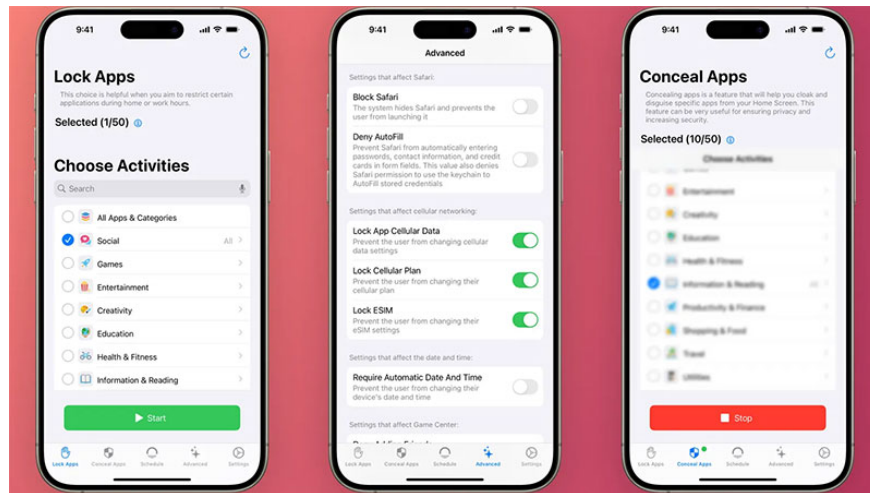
9:41

Lock Apps

This choice is helpful when you aim to restrict certain applications during home or work hours.

Selected (1/50)

Choose Activities

Search

All Apps & Categories

Social All

Games

Entertainment

Creativity

Education

Health & Fitness

Information & Reading

Start

Lock Apps Conceal Apps Schedule Advanced Settings

9:41

Advanced

Settings that affect Safari:

Block Safari

The system hides Safari and prevents the user from launching it

Deny AutoFill

Prevent Safari from automatically entering passwords, contact information, and credit cards in form fields. This value also denies Safari permission to use the keychain to AutoFill stored credentials

Settings that affect cellular networking:

Lock App Cellular Data

Prevent the user from changing cellular data settings

Lock Cellular Plan

Prevent the user from changing their cellular plan

Lock ESIM

Prevent the user from changing their eSIM settings

Settings that affect the date and time:

Require Automatic Date And Time

Prevent the user from changing their device's date and time

Settings that affect Game Center:

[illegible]

Lock Apps Conceal Apps Schedule Advanced Settings

9:41

Conceal Apps

Concealing apps is a feature that will help you cloak and disguise specific apps from your Home Screen. This feature can be very useful for ensuring privacy and increasing security.

Selected (10/50)

Choose Activities

Entertainment

Creativity

Education

Health & Fitness

Information & Reading

Productivity & Finance

Shopping & Food

Travel

Utilities

Stop

Lock Apps Conceal Apps Schedule Advanced Settings